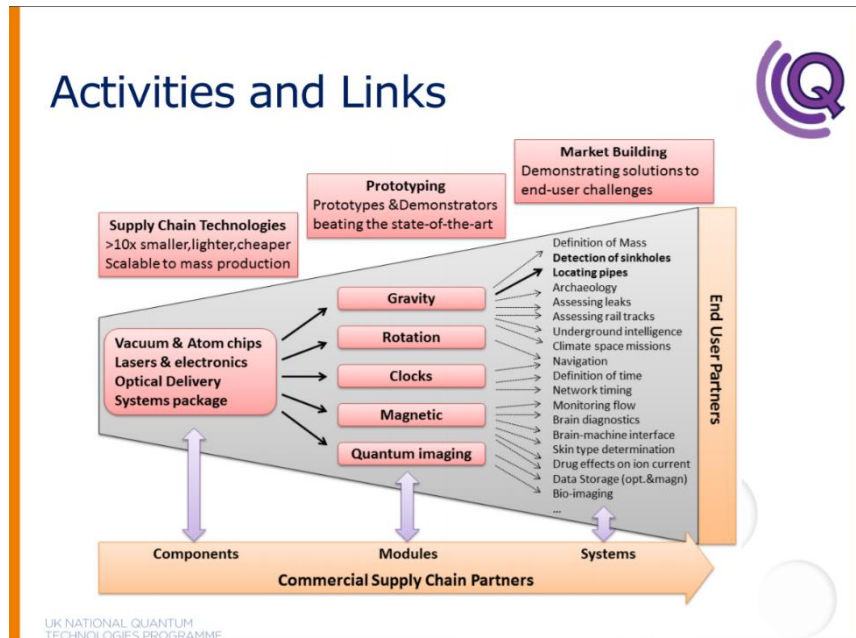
Activities and Links

Market Building
Demonstrating solutions to end-user challenges

Prototyping
Prototypes &Demonstrators beating the state-of-the-art

Supply Chain Technologies
>10x smaller,lighter,cheaper
Scalable to mass production

Vacuum & Atom chips
Lasers & electronics
Optical Delivery
Systems package

Gravity
Rotation
Clocks
Magnetic
Quantum imaging

Definition of Mass
Detection of sinkholes
Locating pipes
Archaeology
Assessing leaks
Assessing rail tracks
Underground intelligence
Climate space missions
Navigation
Definition of time
Network timing
Monitoring flow
Brain diagnostics
Brain-machine interface
Skin type determination
Drug effects on ion current
Data Storage (opt.&magn)
Bio-imaging
...

End User Partners

Components
Modules
Systems
Commercial Supply Chain Partners

UK NATIONAL QUANTUM TECHNOLOGIES PROGRAMME